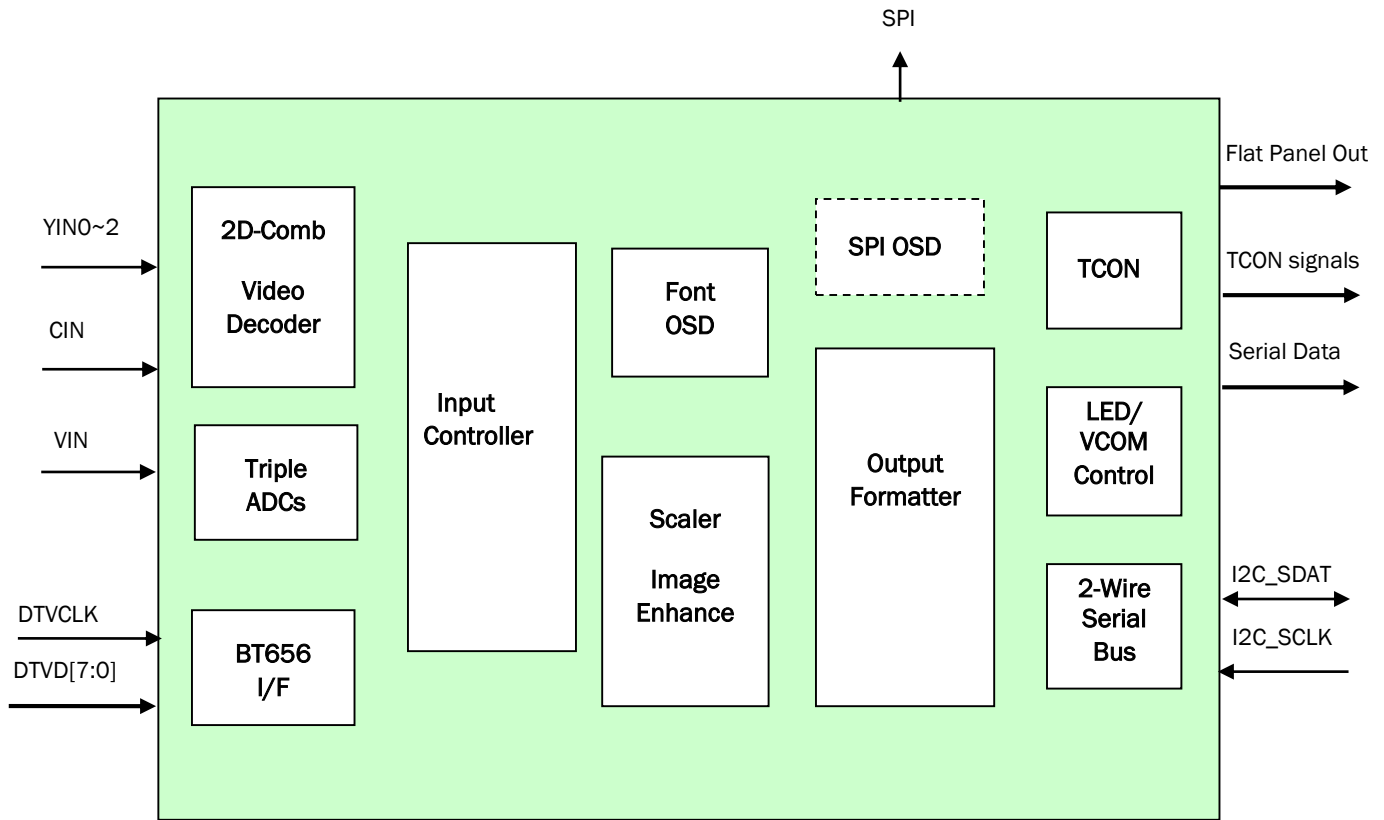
SPI

YIN0~2

CIN

VIN

DTVCLK

DTVD[7:0]

2D-Comb

Video Decoder

Triple ADCs

BT656 I/F

Input Controller

Font OSD

Scaler

Image Enhance

SPI OSD

Output Formatter

TCON

LED/ VCOM Control

2-Wire Serial Bus

Flat Panel Out

TCON signals

Serial Data

I2C_SDAT

I2C_SCLK